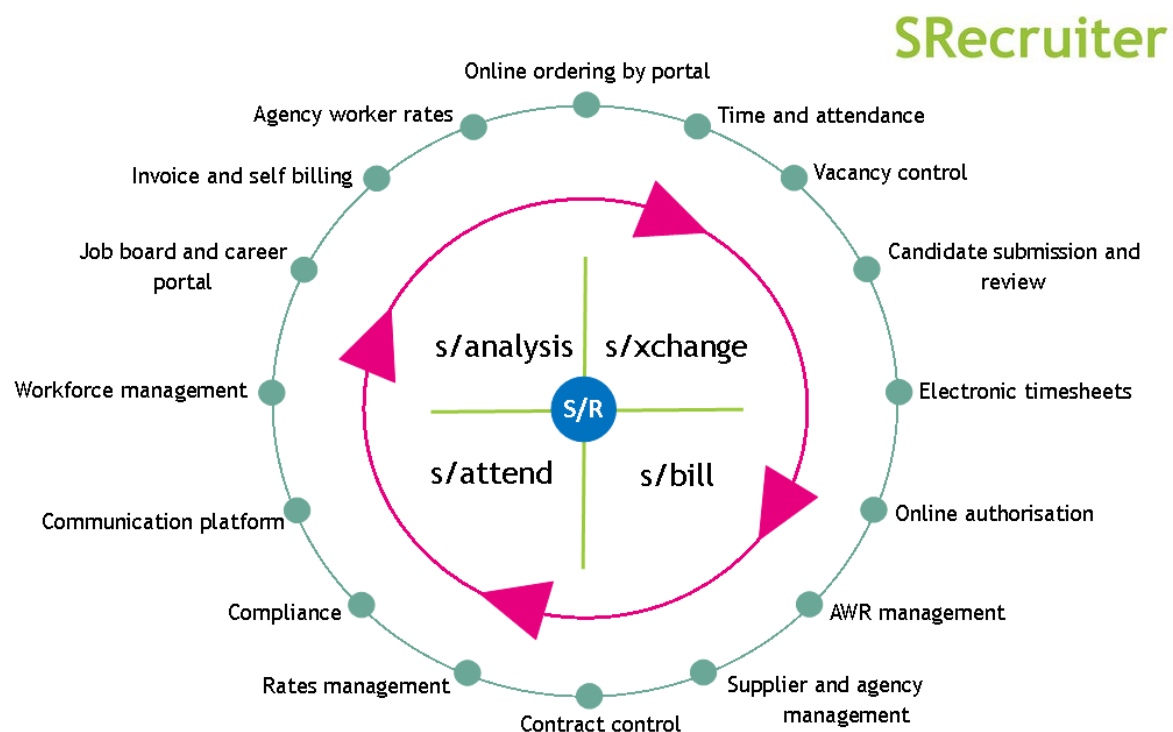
SRecruiter

Online ordering by portal

Time and attendance

Vacancy control

Candidate submission and review

Electronic timesheets

Online authorisation

AWR management

Supplier and agency management

Contract control

Rates management

Compliance

Communication platform

Workforce management

Job board and career portal

Invoice and self billing

Agency worker rates

s/analysis

s/xchange

S/R

s/attend

s/bill